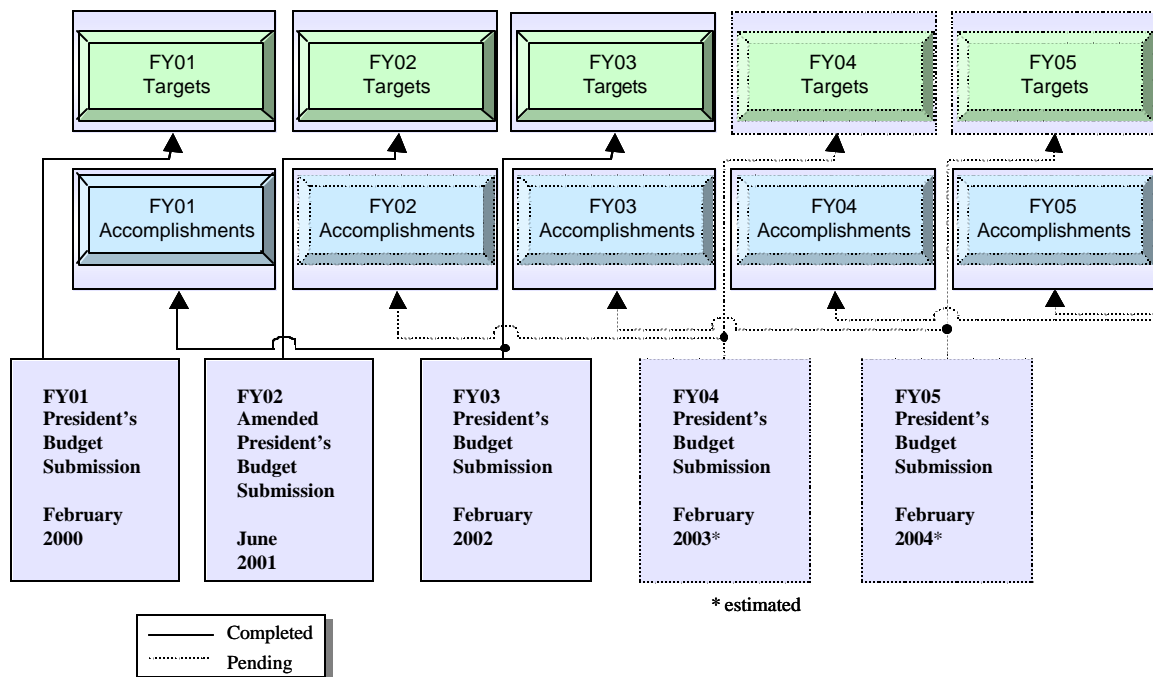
FY01
Targets

FY02
Targets

FY03
Targets

FY04
Targets

FY05
Targets

FY01
Accomplishments

FY02
Accomplishments

FY03
Accomplishments

FY04
Accomplishments

FY05
Accomplishments

FY01
President's
Budget
Submission

February
2000

FY02
Amended
President's
Budget
Submission

June
2001

FY03
President's
Budget
Submission

February
2002

FY04
President's
Budget
Submission

February
2003*

FY05
President's
Budget
Submission

February
2004*

* estimated

Completed
Pending